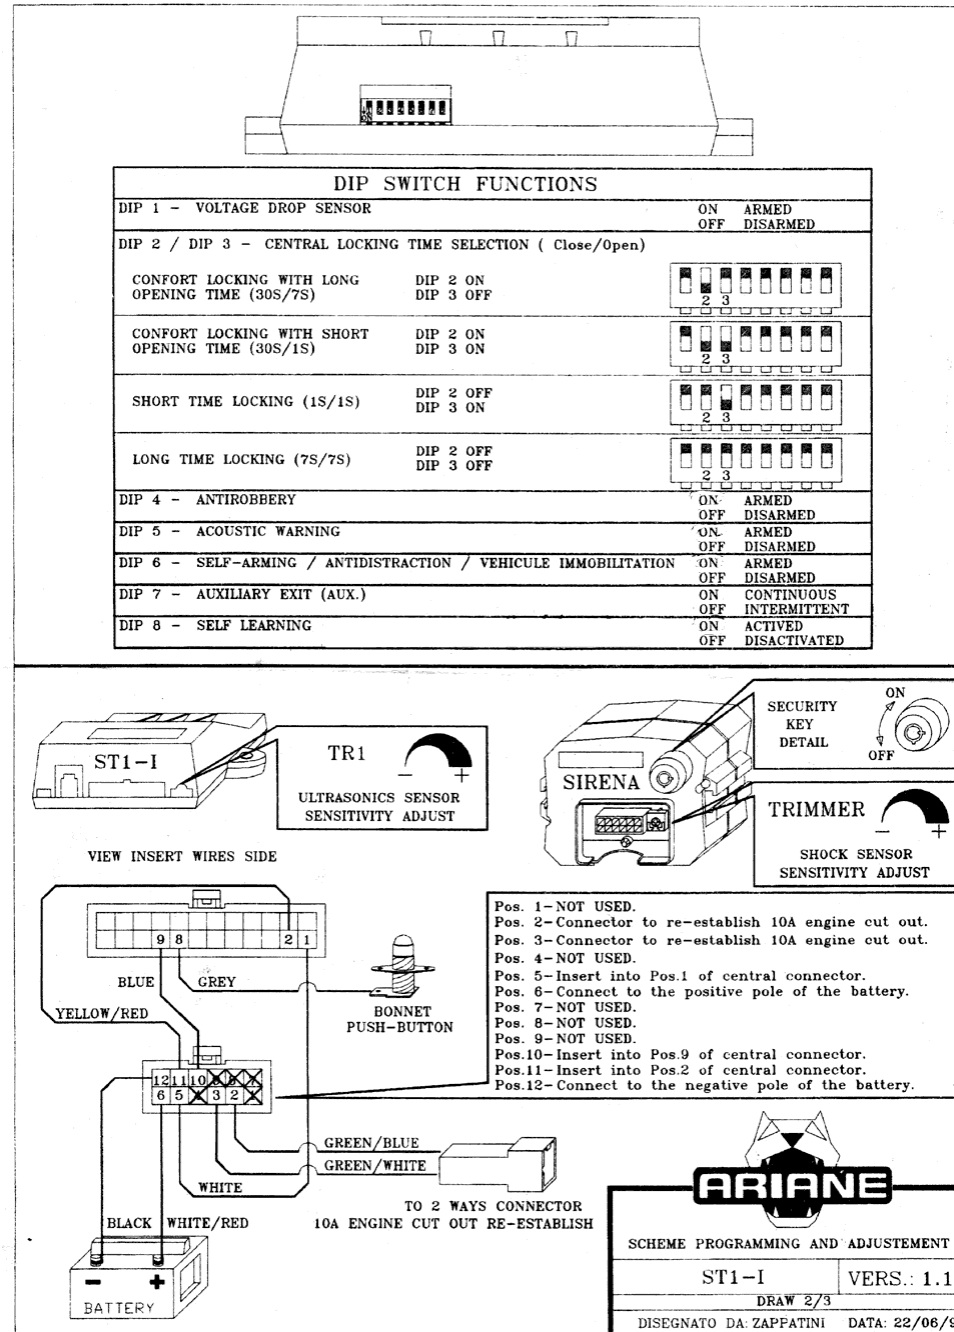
DIP SWITCH FUNCTIONS

| | | |
|---|---|---|
| DIP 1 - VOLTAGE DROP SENSOR | | ON ARMED<br>OFF DISARMED |
| DIP 2 / DIP 3 - CENTRAL LOCKING TIME SELECTION ( Close/Open) | | |
| CONFORT LOCKING WITH LONG OPENING TIME (30S/7S) | DIP 2 ON<br>DIP 3 OFF | 2 3 |
| CONFORT LOCKING WITH SHORT OPENING TIME (30S/1S) | DIP 2 ON<br>DIP 3 ON | 2 3 |
| SHORT TIME LOCKING (1S/1S) | DIP 2 OFF<br>DIP 3 ON | 2 3 |
| LONG TIME LOCKING (7S/7S) | DIP 2 OFF<br>DIP 3 OFF | 2 3 |
| DIP 4 - ANTIROBBERY | | ON ARMED<br>OFF DISARMED |
| DIP 5 - ACOUSTIC WARNING | | ON ARMED<br>OFF DISARMED |
| DIP 6 - SELF-ARMING / ANTIDISTRACTION / VEHICULE IMMOBILITATION | | ON ARMED<br>OFF DISARMED |
| DIP 7 - AUXILIARY EXIT (AUX.) | | ON CONTINUOUS<br>OFF INTERMITTENT |
| DIP 8 - SELF LEARNING | | ON ACTIVED<br>OFF DISACTIVATED |

ST1-I

TR1
- +
ULTRASONICS SENSOR SENSITIVITY ADJUST

SECURITY KEY DETAIL
ON
OFF

SIRENA

TRIMMER
- +
SHOCK SENSOR SENSITIVITY ADJUST

VIEW INSERT WIRES SIDE

9 8 2 1
BLUE GREY
YELLOW/RED
BONNET PUSH-BUTTON
12 11 10 9 8 7
6 5 4 3 2 1

Pos. 1-NOT USED.
Pos. 2-Connector to re-establish 10A engine cut out.
Pos. 3-Connector to re-establish 10A engine cut out.
Pos. 4-NOT USED.
Pos. 5-Insert into Pos.1 of central connector.
Pos. 6-Connect to the positive pole of the battery.
Pos. 7-NOT USED.
Pos. 8-NOT USED.
Pos. 9-NOT USED.
Pos.10-Insert into Pos.9 of central connector.
Pos.11-Insert into Pos.2 of central connector.
Pos.12-Connect to the negative pole of the battery.

GREEN/BLUE
GREEN/WHITE
WHITE
TO 2 WAYS CONNECTOR
10A ENGINE CUT OUT RE-ESTABLISH
BLACK WHITE/RED
- +
BATTERY

ARIANE

SCHEME PROGRAMMING AND ADJUSTEMENT
ST1-I VERS.: 1.1
DRAW 2/3
DISEGNATO DA: ZAPPATINI DATA: 22/06/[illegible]